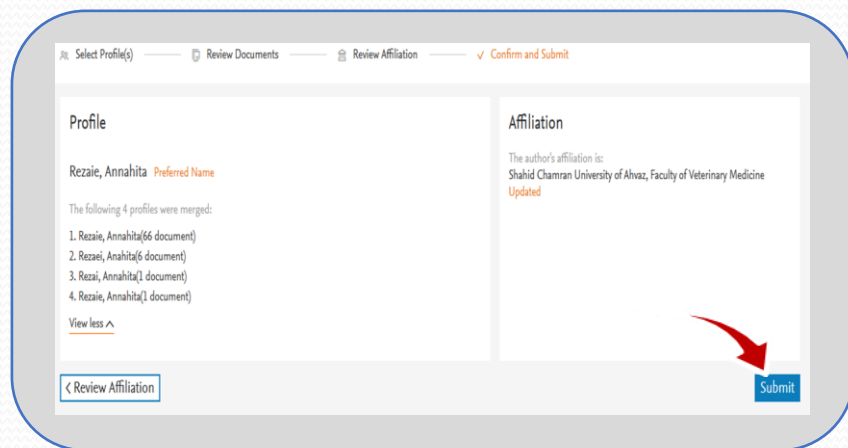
Select Profile(s) Review Documents Review Affiliation ✓ Confirm and Submit

Profile

Rezaie, Annahita Preferred Name

The following 4 profiles were merged:

1. Rezaie, Annahita(66 document)
2. Rezaei, Anahita(6 document)
3. Rezai, Annahita(1 document)
4. Rezaie, Annahita(1 document)

View less

Affiliation

The author's affiliation is:
Shahid Chamran University of Ahvaz, Faculty of Veterinary Medicine
Updated

< Review Affiliation

Submit